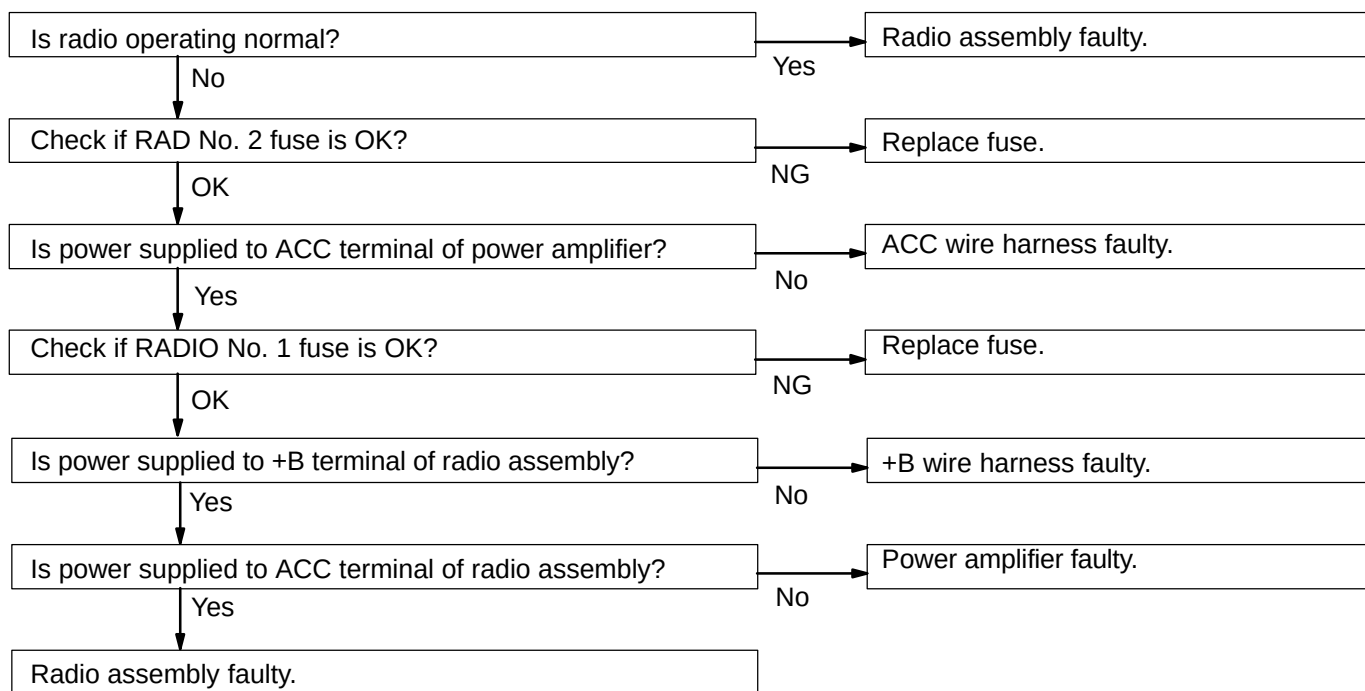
Is radio operating normal?

Yes

Radio assembly faulty.

No

Check if RAD No. 2 fuse is OK?

NG

Replace fuse.

OK

Is power supplied to ACC terminal of power amplifier?

No

ACC wire harness faulty.

Yes

Check if RADIO No. 1 fuse is OK?

NG

Replace fuse.

OK

Is power supplied to +B terminal of radio assembly?

No

+B wire harness faulty.

Yes

Is power supplied to ACC terminal of radio assembly?

No

Power amplifier faulty.

Yes

Radio assembly faulty.